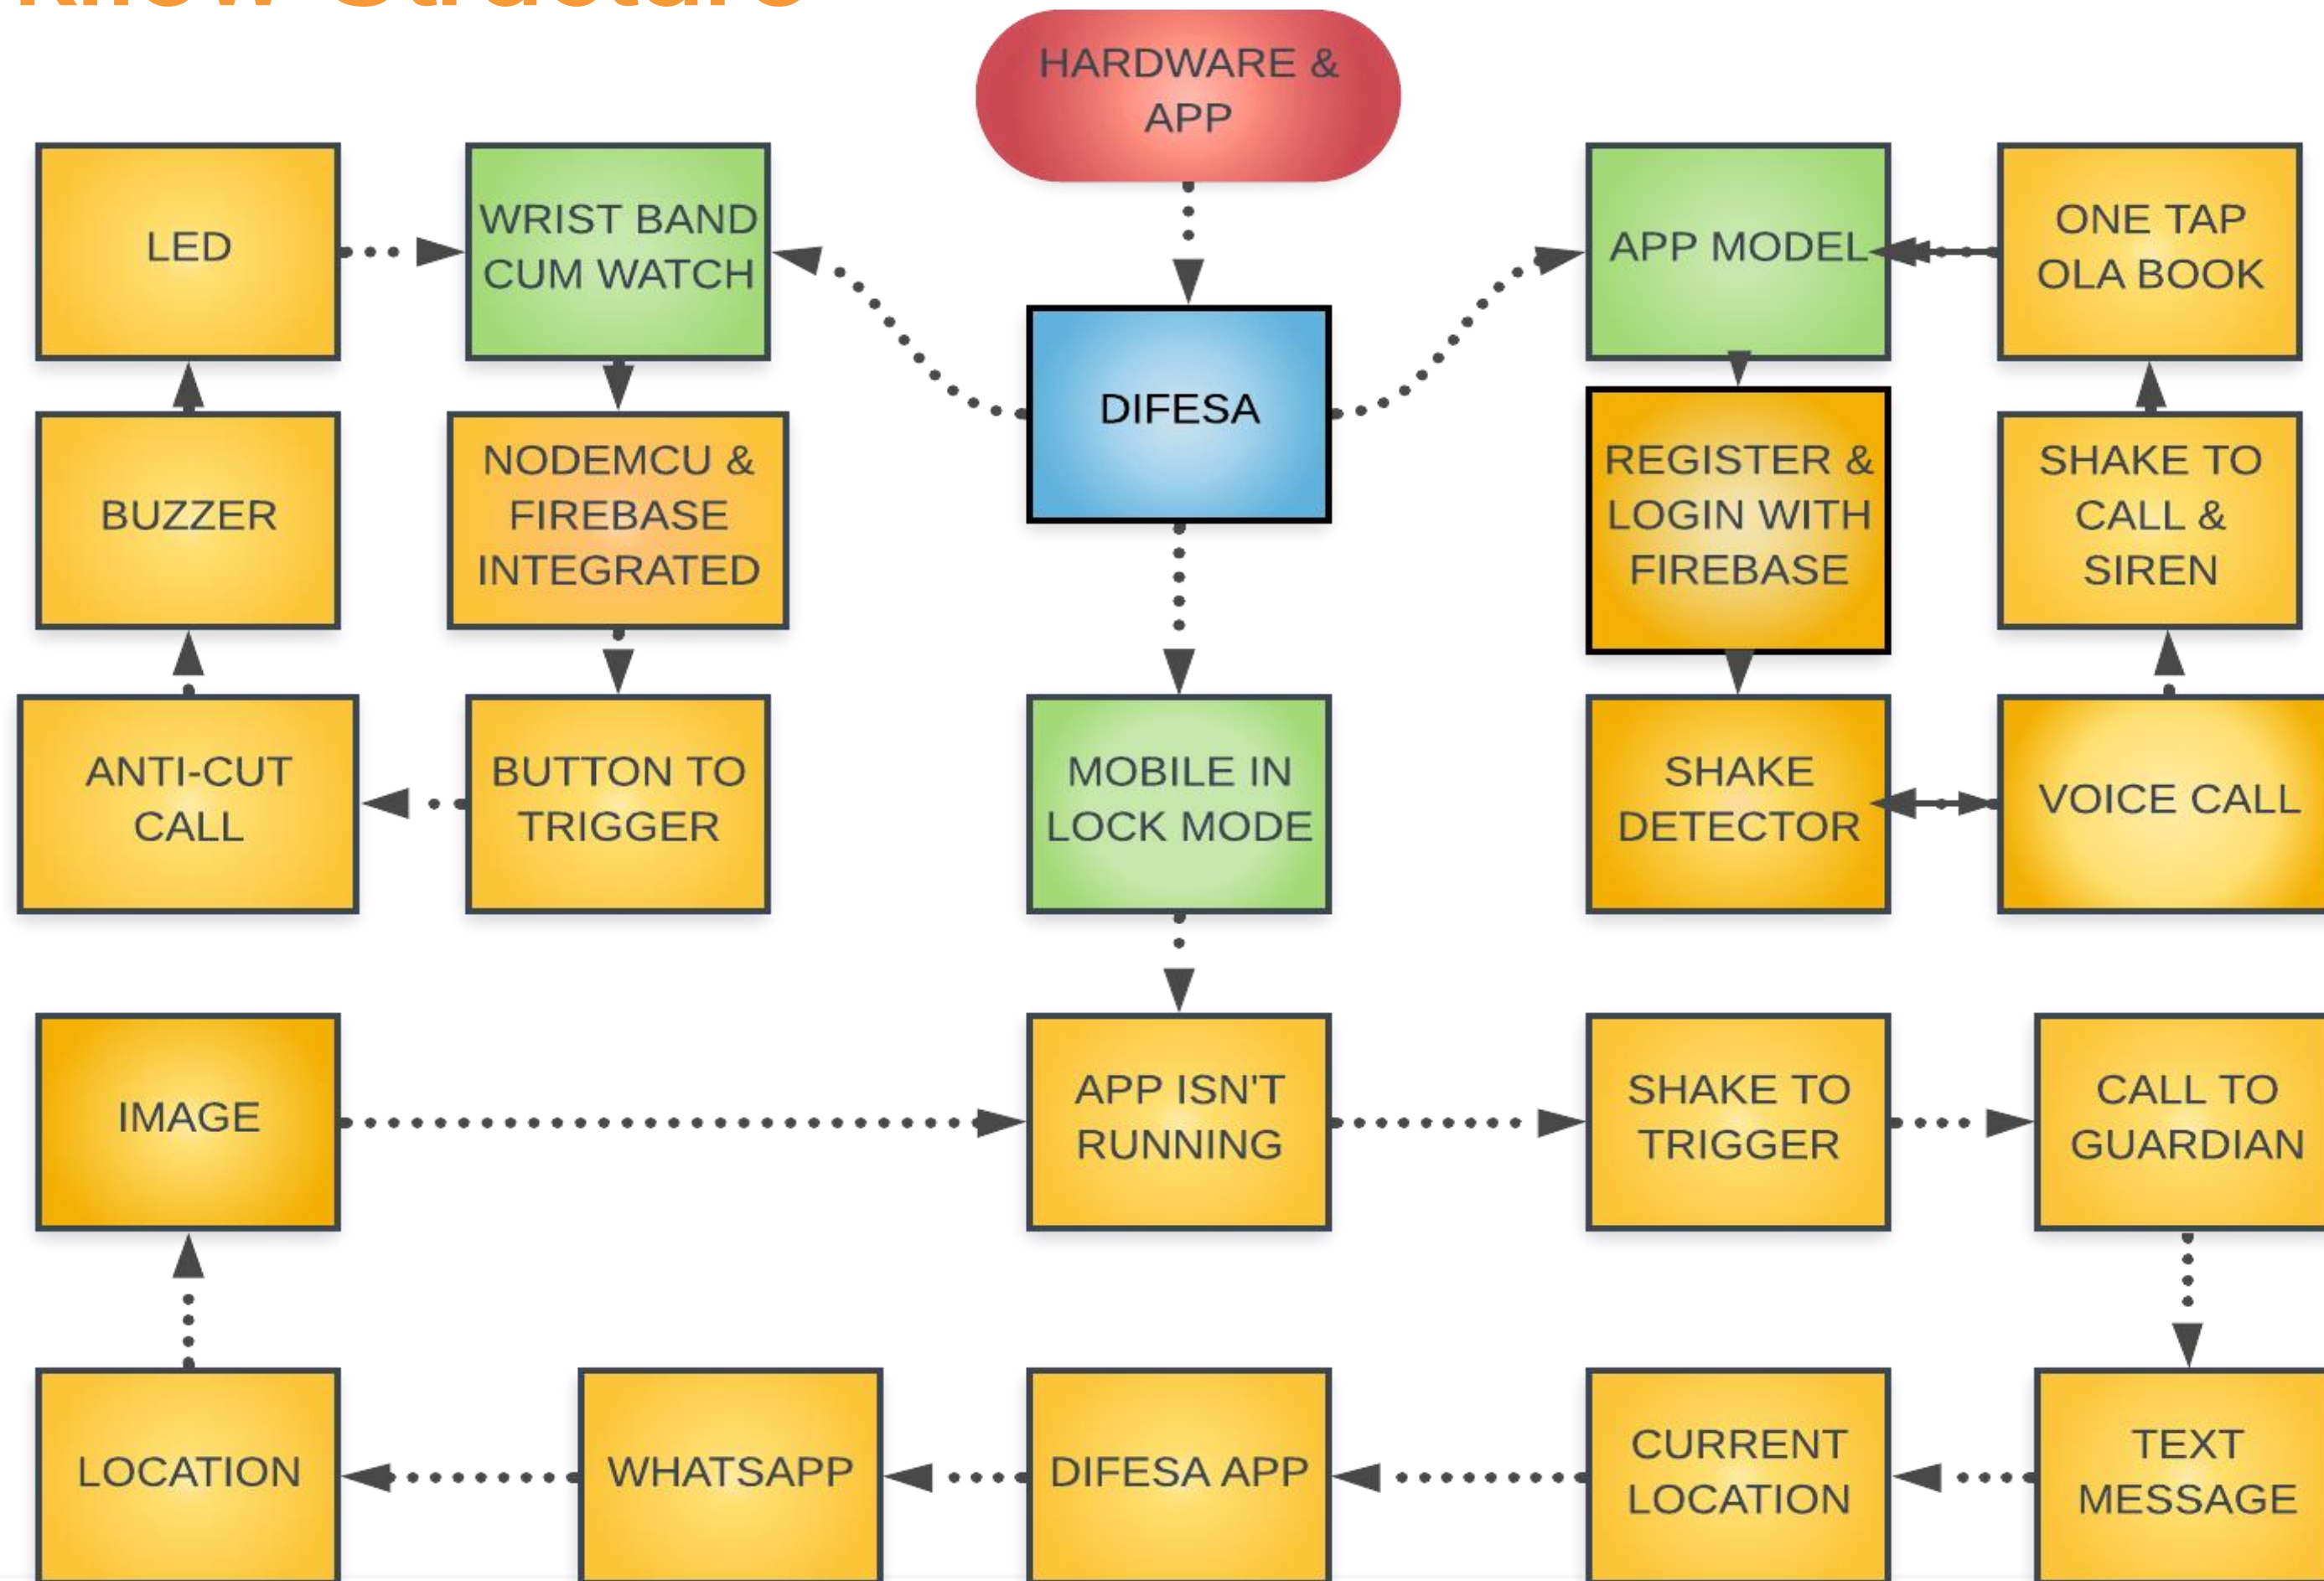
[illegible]

HARDWARE & APP

LED

WRIST BAND CUM WATCH

DIFESA

APP MODEL

ONE TAP OLA BOOK

BUZZER

NODEMCU & FIREBASE INTEGRATED

REGISTER & LOGIN WITH FIREBASE

SHAKE TO CALL & SIREN

ANTI-CUT CALL

BUTTON TO TRIGGER

MOBILE IN LOCK MODE

SHAKE DETECTOR

VOICE CALL

IMAGE

APP ISN'T RUNNING

SHAKE TO TRIGGER

CALL TO GUARDIAN

LOCATION

WHATSAPP

DIFESA APP

CURRENT LOCATION

TEXT MESSAGE